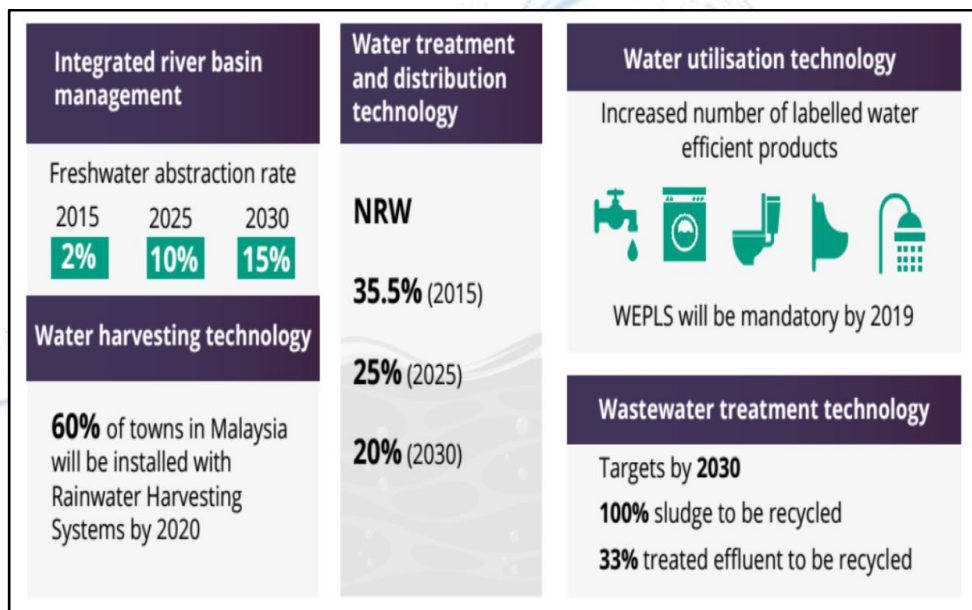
Integrated river basin management

Freshwater abstraction rate

| 2015 | 2025 | 2030 |
|---|---|---|
| 2% | 10% | 15% |

Water harvesting technology

60% of towns in Malaysia will be installed with Rainwater Harvesting Systems by 2020

Water treatment and distribution technology

NRW

35.5% (2015)

25% (2025)

20% (2030)

Water utilisation technology

Increased number of labelled water efficient products

WEPLS will be mandatory by 2019

Wastewater treatment technology

Targets by 2030

100% sludge to be recycled

33% treated effluent to be recycled